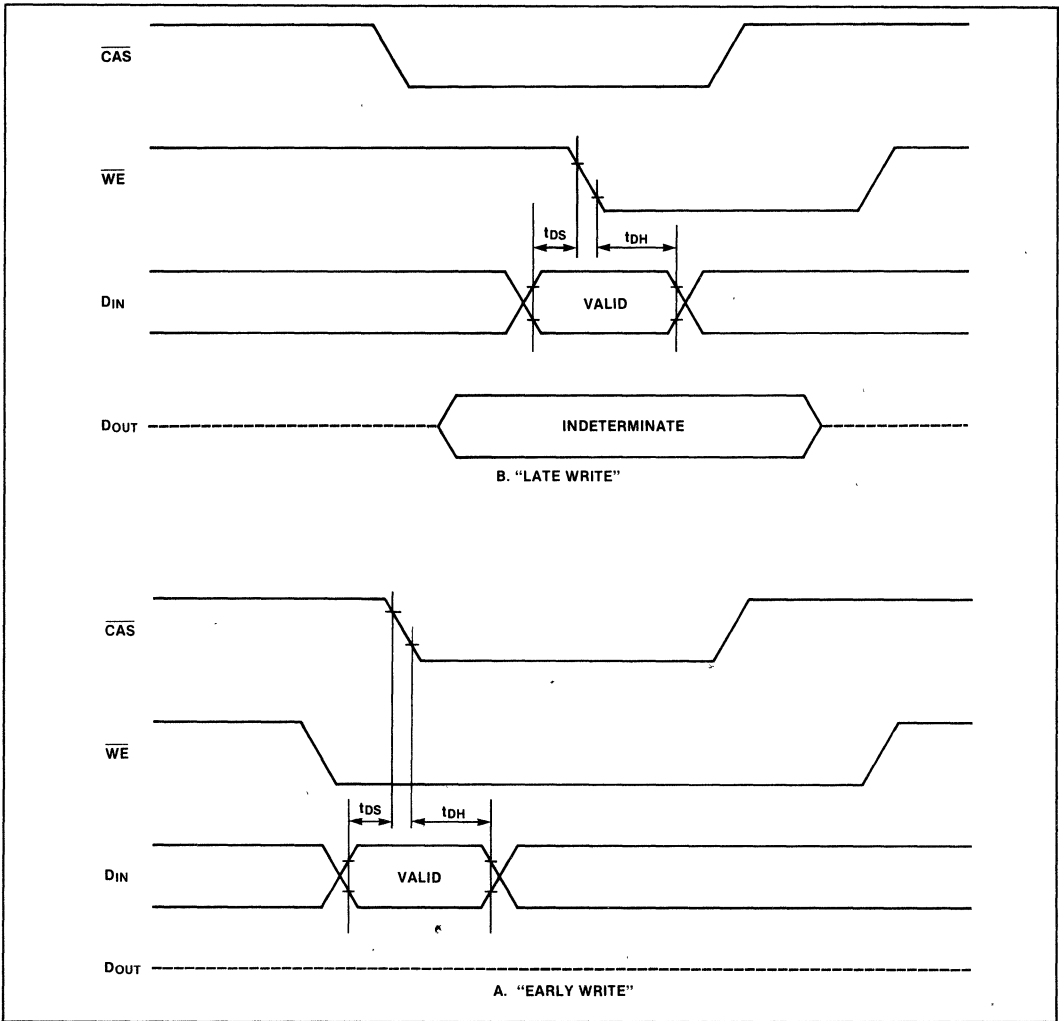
$\overline{CAS}$

$\overline{WE}$

$t_{DS}$ $t_{DH}$

$D_{IN}$ VALID

$D_{OUT}$ INDETERMINATE

B. "LATE WRITE"

$\overline{CAS}$

$\overline{WE}$

$t_{DS}$ $t_{DH}$

$D_{IN}$ VALID

$D_{OUT}$

A. "EARLY WRITE"